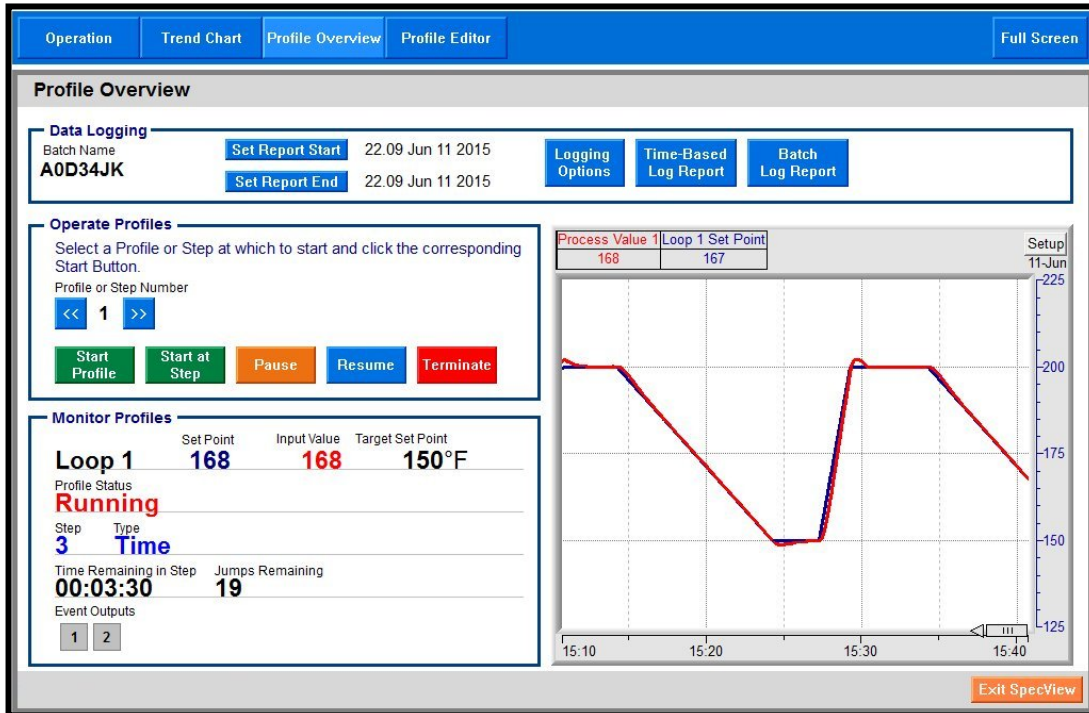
Operation | Trend Chart | Profile Overview | Profile Editor | Full Screen

Profile Overview

Data Logging
Batch Name
A0D34JK
Set Report Start 22.09 Jun 11 2015
Set Report End 22.09 Jun 11 2015
Logging Options
Time-Based Log Report
Batch Log Report

Operate Profiles
Select a Profile or Step at which to start and click the corresponding Start Button.
Profile or Step Number
<< 1 >>
Start Profile
Start at Step
Pause
Resume
Terminate

Monitor Profiles
Set Point Input Value Target Set Point
Loop 1 168 168 150°F
Profile Status
Running
Step Type
3 Time
Time Remaining in Step Jumps Remaining
00:03:30 19
Event Outputs
1 2

| Process Value 1 | Loop 1 Set Point |
|---|---|
| 168 | 167 |

Setup
11-Jun
225
200
175
150
125
15:10
15:20
15:30
15:40

Exit SpecView